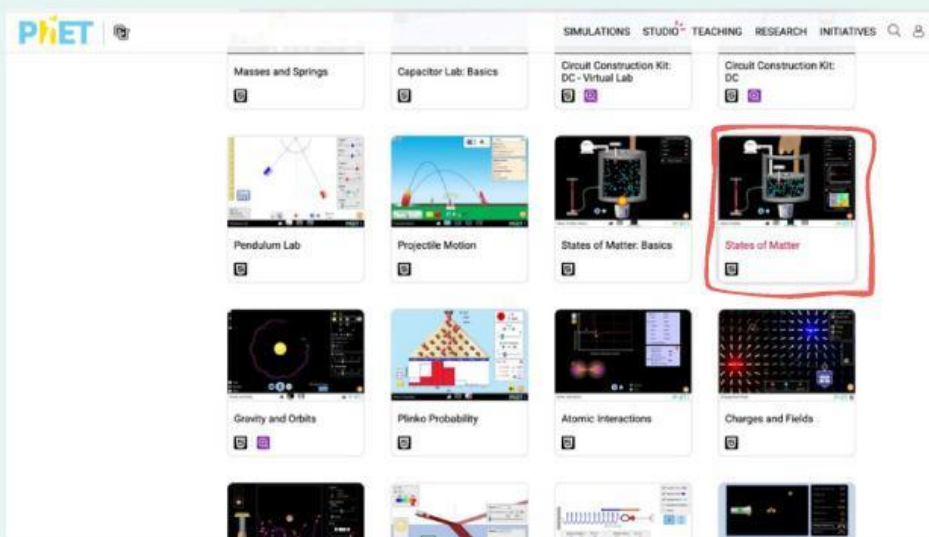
PhET

SIMULATIONS STUDIO TEACHING RESEARCH INITIATIVES

Masses and Springs

Capacitor Lab: Basics

Circuit Construction Kit: DC - Virtual Lab

Circuit Construction Kit: DC

Pendulum Lab

Projectile Motion

States of Matter: Basics

States of Matter

Gravity and Orbits

Plinko Probability

Atomic Interactions

Charges and Fields